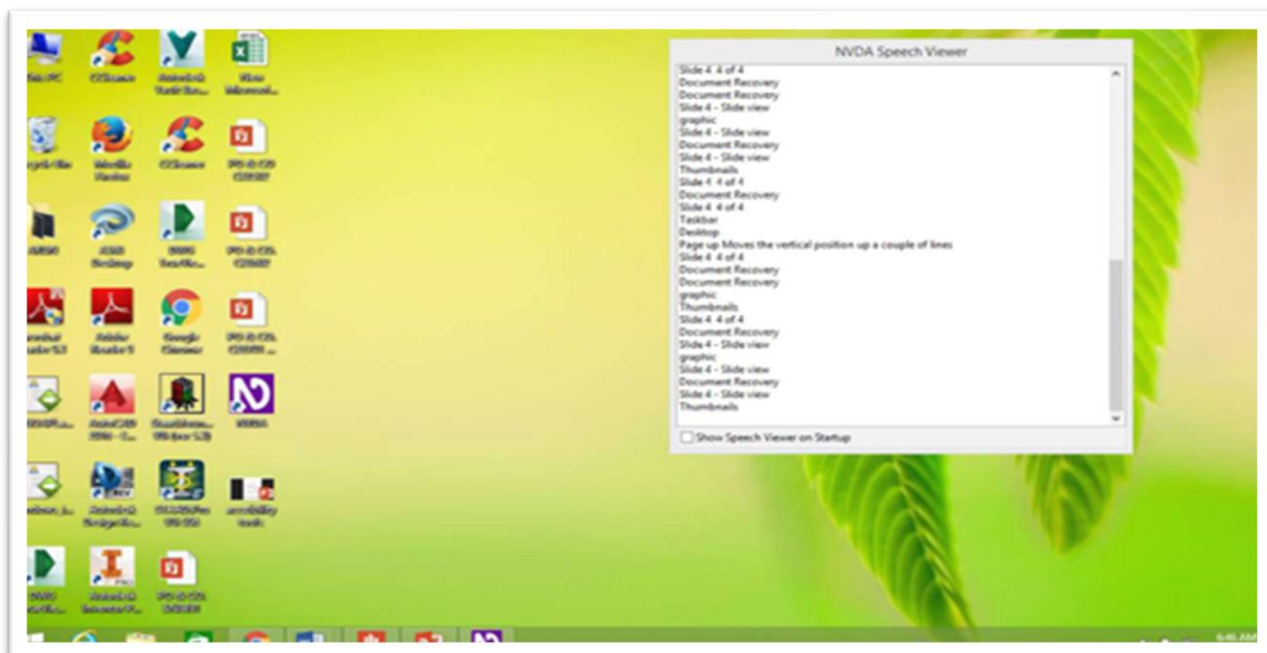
NVDA Speech Viewer

Slide 4 4 of 4
Document Recovery
Document Recovery
Slide 4 - Slide view
graphic
Slide 4 - Slide view
Document Recovery
Slide 4 - Slide view
Thumbnails
Slide 4 4 of 4
Document Recovery
Slide 4 4 of 4
Taskbar
Desktop
Page up Moves the vertical position up a couple of lines
Slide 4 4 of 4
Document Recovery
Document Recovery
graphic
Thumbnails
Slide 4 4 of 4
Document Recovery
Slide 4 - Slide view
graphic
Slide 4 - Slide view
Document Recovery
Slide 4 - Slide view
Thumbnails

Show Speech Viewer on Startup

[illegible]